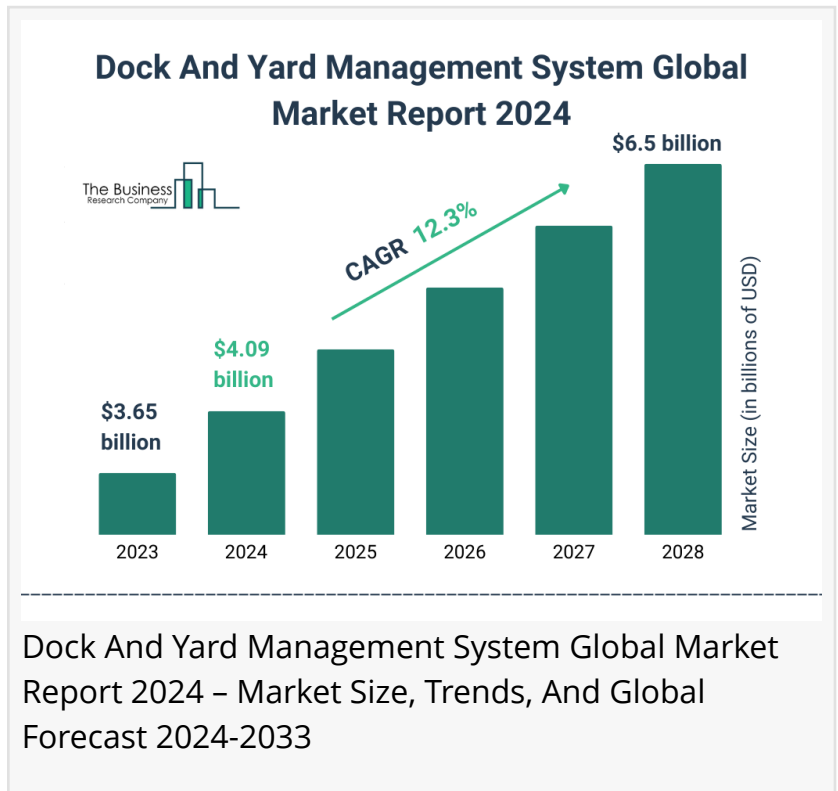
Dock And Yard Management System Global Market Report 2024

The Business Research Company

$6.5 billion

CAGR 12.3%

$4.09 billion

$3.65 billion

Market Size (in billions of USD)

2023
2024
2025
2026
2027
2028

Dock And Yard Management System Global Market Report 2024 – Market Size, Trends, And Global Forecast 2024-2033